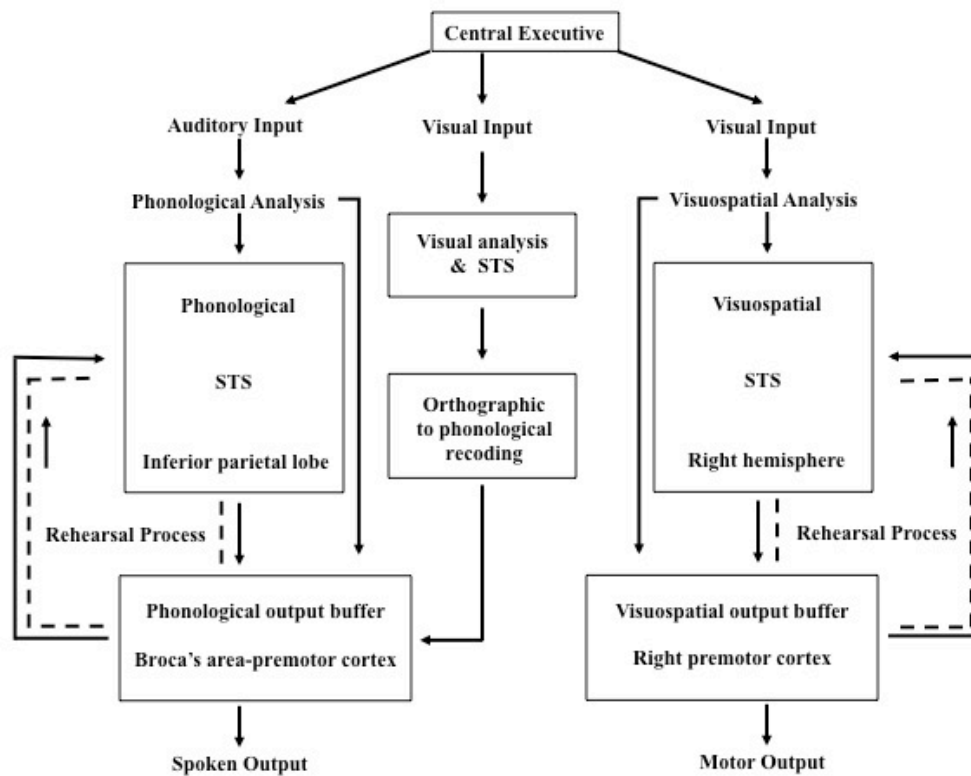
Central Executive

Auditory Input

Visual Input

Visual Input

Phonological Analysis

Visual analysis & STS

Visuospatial Analysis

Phonological

STS

Inferior parietal lobe

Orthographic to phonological recoding

Visuospatial

STS

Right hemisphere

Rehearsal Process

Rehearsal Process

Phonological output buffer

Broca's area-premotor cortex

Visuospatial output buffer

Right premotor cortex

Spoken Output

Motor Output